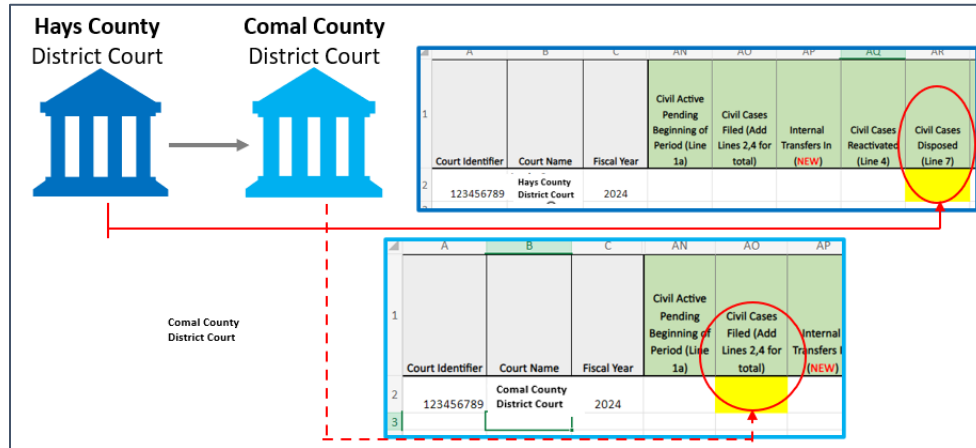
**Hays County**
District Court

**Comal County**
District Court

| | A | B | C | AN | AO | AP | AQ | AR |
|---|---|---|---|---|---|---|---|---|
| 1 | Court Identifier | Court Name | Fiscal Year | Civil Active Pending Beginning of Period (Line 1a) | Civil Cases Filed (Add Lines 2,4 for total) | Internal Transfers In (NEW) | Civil Cases Reactivated (Line 4) | Civil Cases Disposed (Line 7) |
| 2 | 123456789 | Hays County District Court | 2024 | | | | | |

Comal County
District Court

| | A | B | C | AN | AO | AP |
|---|---|---|---|---|---|---|
| 1 | Court Identifier | Court Name | Fiscal Year | Civil Active Pending Beginning of Period (Line 1a) | Civil Cases Filed (Add Lines 2,4 for total) | Internal Transfers I (NEW) |
| 2 | 123456789 | Comal County District Court | 2024 | | | |
| 3 | | | | | | |